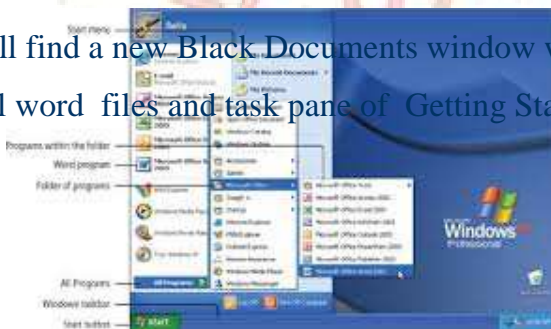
ll find a new Black Documents window w

l word files and task pane of Getting Sta

Start menu

Programs within the folder

Word program

Folder of programs

All Programs

Windows taskbar

Start button

Windows
Professional

start

All Programs

Microsoft Office